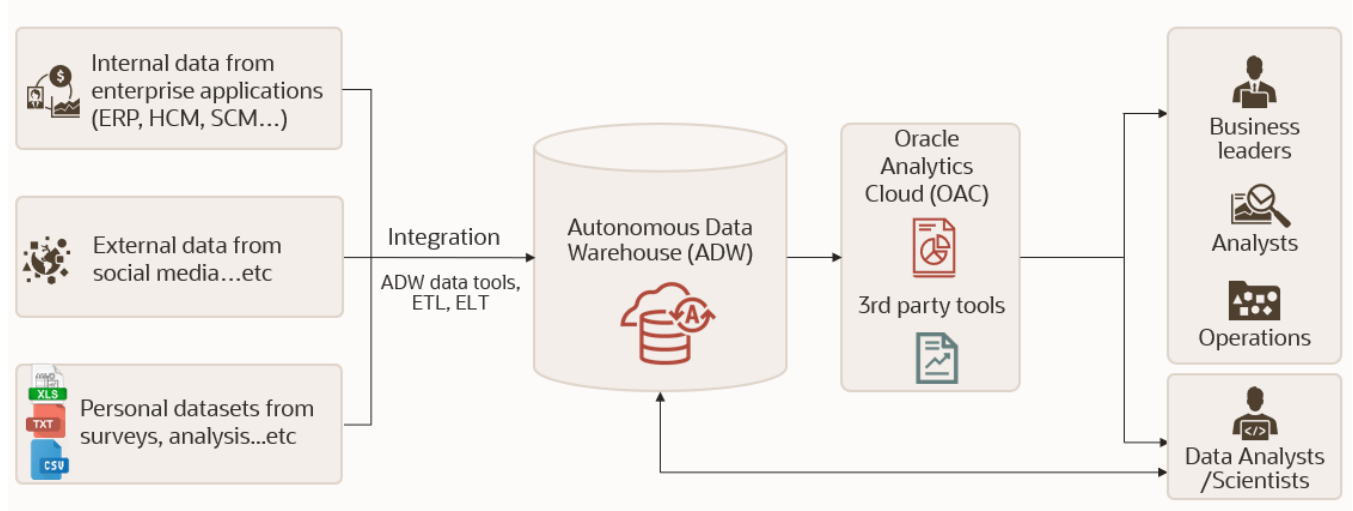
Internal data from enterprise applications (ERP, HCM, SCM…)

External data from social media…etc

XLS
TXT
CSV
Personal datasets from surveys, analysis…etc

Integration

ADW data tools, ETL, ELT

Autonomous Data Warehouse (ADW)

Oracle Analytics Cloud (OAC)

3rd party tools

Business leaders

Analysts

Operations

Data Analysts /Scientists